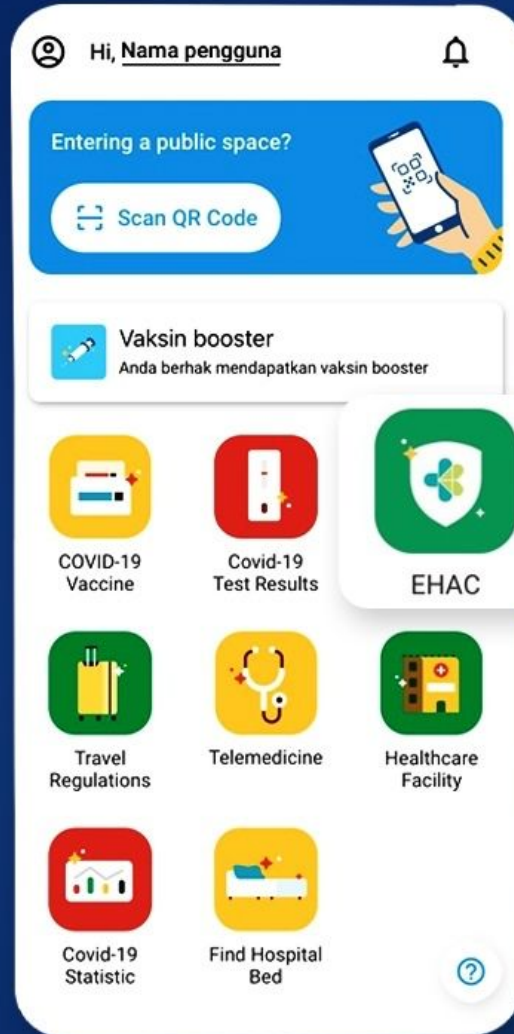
Hi, Nama pengguna

Entering a public space?

Scan QR Code

Vaksin booster
Anda berhak mendapatkan vaksin booster

COVID-19 Vaccine

Covid-19 Test Results

EHAC

Travel Regulations

Telemedicine

Healthcare Facility

Covid-19 Statistic

Find Hospital Bed

?